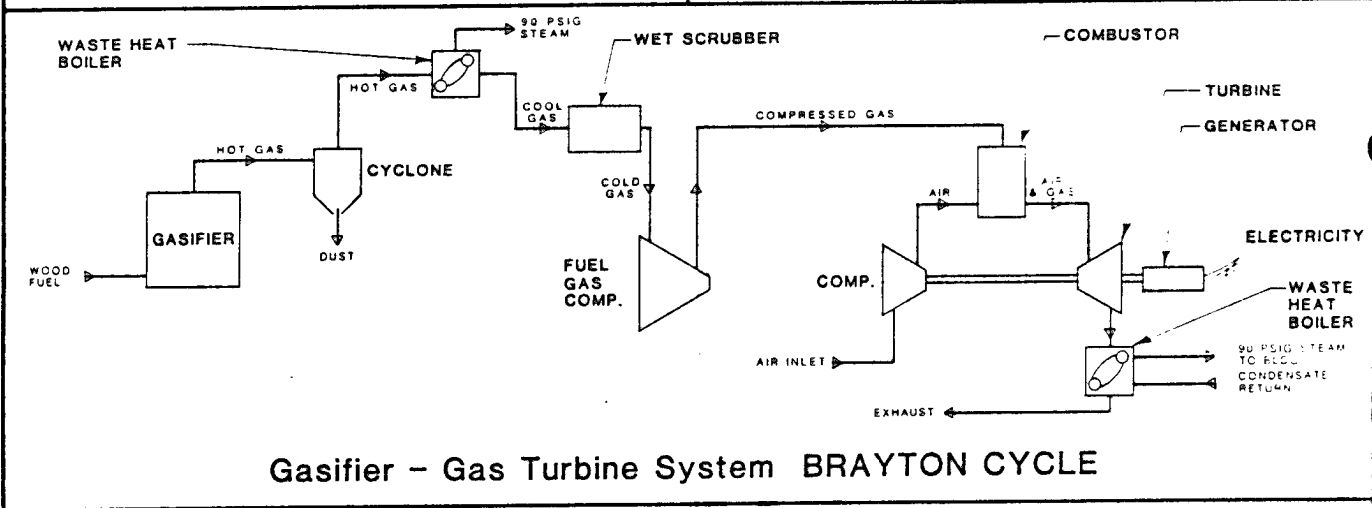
WASTE HEAT BOILER

90 PSIG STEAM

WET SCRUBBER

COMBUSTOR

TURBINE

GENERATOR

HOT GAS

COOL GAS

COMPRESSED GAS

HOT GAS

CYCLONE

COLD GAS

AIR

AIR & GAS

GASIFIER

DUST

ELECTRICITY

WOOD FUEL

FUEL GAS COMP.

COMP.

WASTE HEAT BOILER

AIR INLET

90 PSIG STEAM TO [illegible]

CONDENSATE RETURN

EXHAUST

Gasifier - Gas Turbine System BRAYTON CYCLE